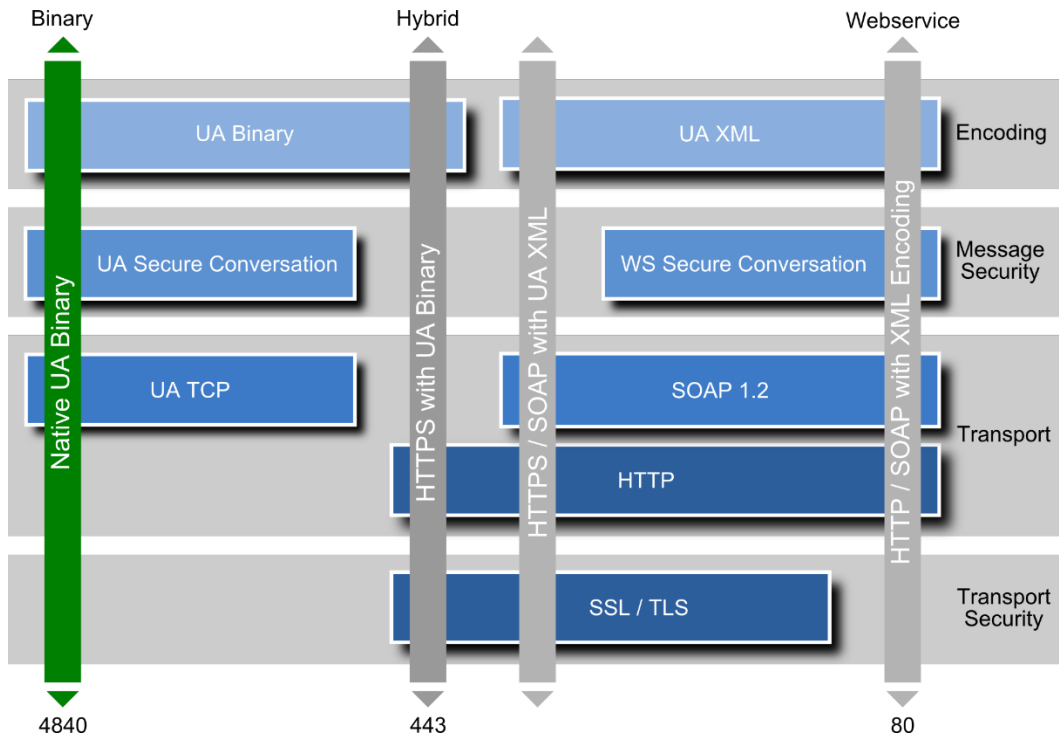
Binary

Hybrid

Webservice

UA Binary

UA XML

Encoding

UA Secure Conversation

WS Secure Conversation

Message Security

UA TCP

SOAP 1.2

Transport

HTTP

SSL / TLS

Transport Security

Native UA Binary

HTTPS with UA Binary

HTTPS / SOAP with UA XML

HTTP / SOAP with XML Encoding

4840

443

80